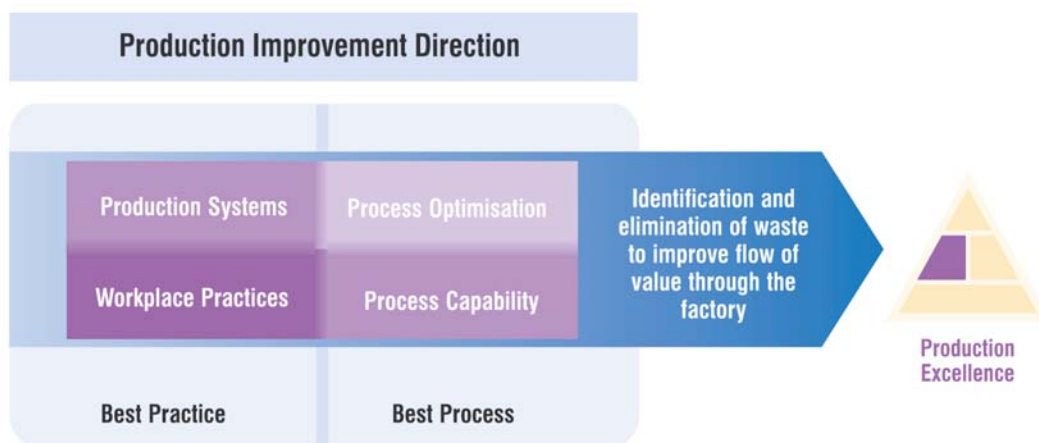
Production Improvement Direction

Production Systems

Process Optimisation

Workplace Practices

Process Capability

Identification and elimination of waste to improve flow of value through the factory

Production Excellence

Best Practice

Best Process